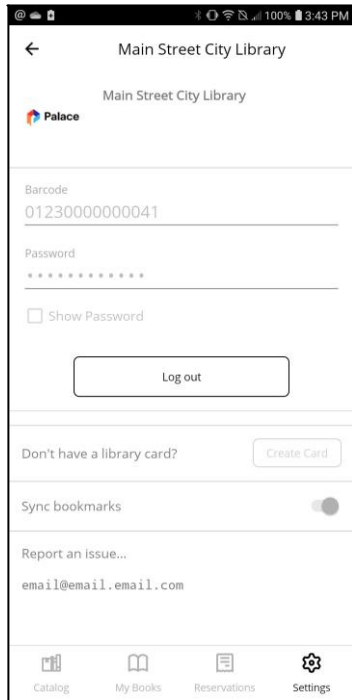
100% 3:43 PM

Main Street City Library

Main Street City Library

Palace

Barcode
01230000000041

Password
••••••••••••

Show Password

Log out

Don't have a library card?

Create Card

Sync bookmarks

Report an issue...

email@email.email.com

Catalog

My Books

Reservations

Settings